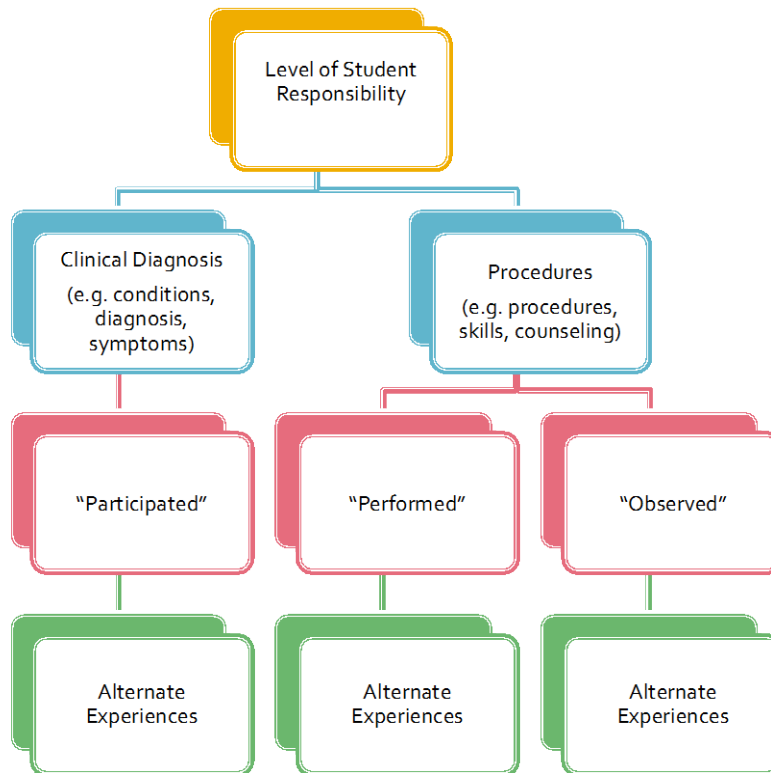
Level of Student Responsibility

Clinical Diagnosis
(e.g. conditions, diagnosis, symptoms)

Procedures
(e.g. procedures, skills, counseling)

“Participated”

“Performed”

“Observed”

Alternate Experiences

Alternate Experiences

Alternate Experiences